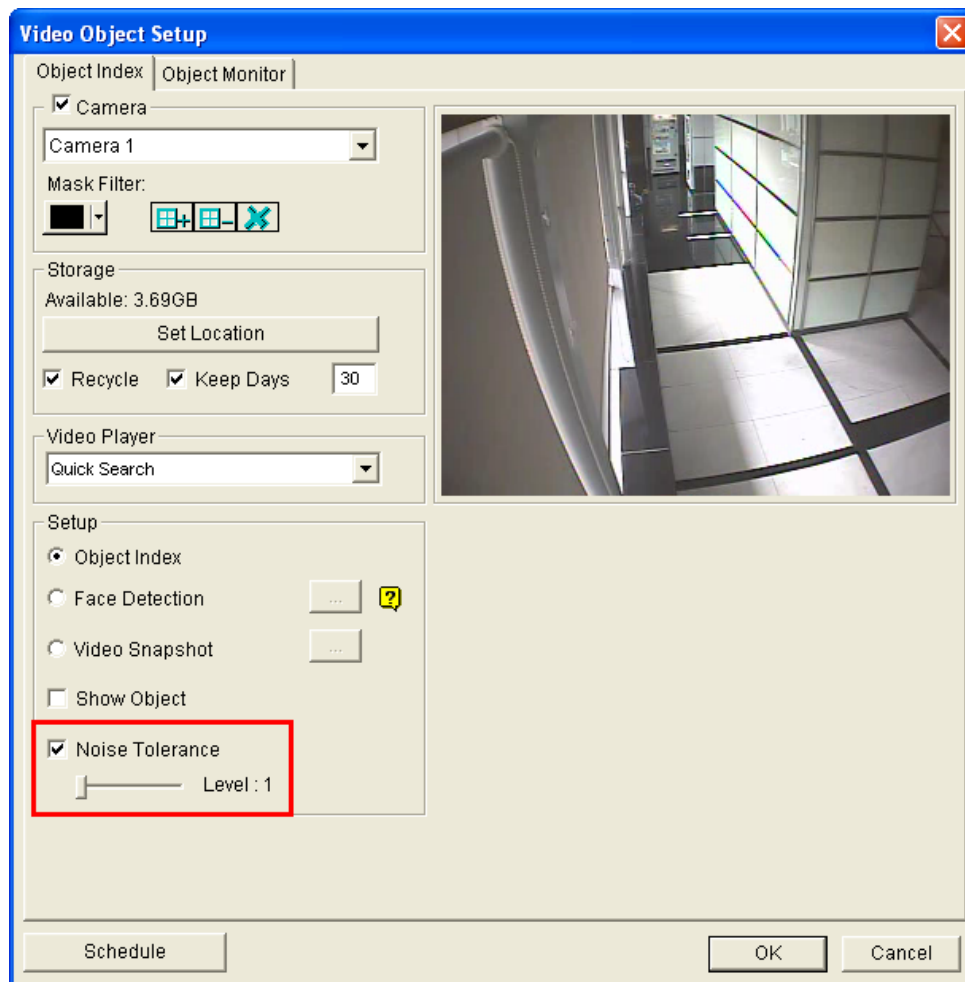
Video Object Setup

Object Index | Object Monitor

Camera

Camera 1

Mask Filter:

Storage

Available: 3.69GB

Set Location

Recycle Keep Days 30

Video Player

Quick Search

Setup

Object Index

Face Detection ...

Video Snapshot ...

Show Object

Noise Tolerance

Level : 1

Schedule

OK

Cancel